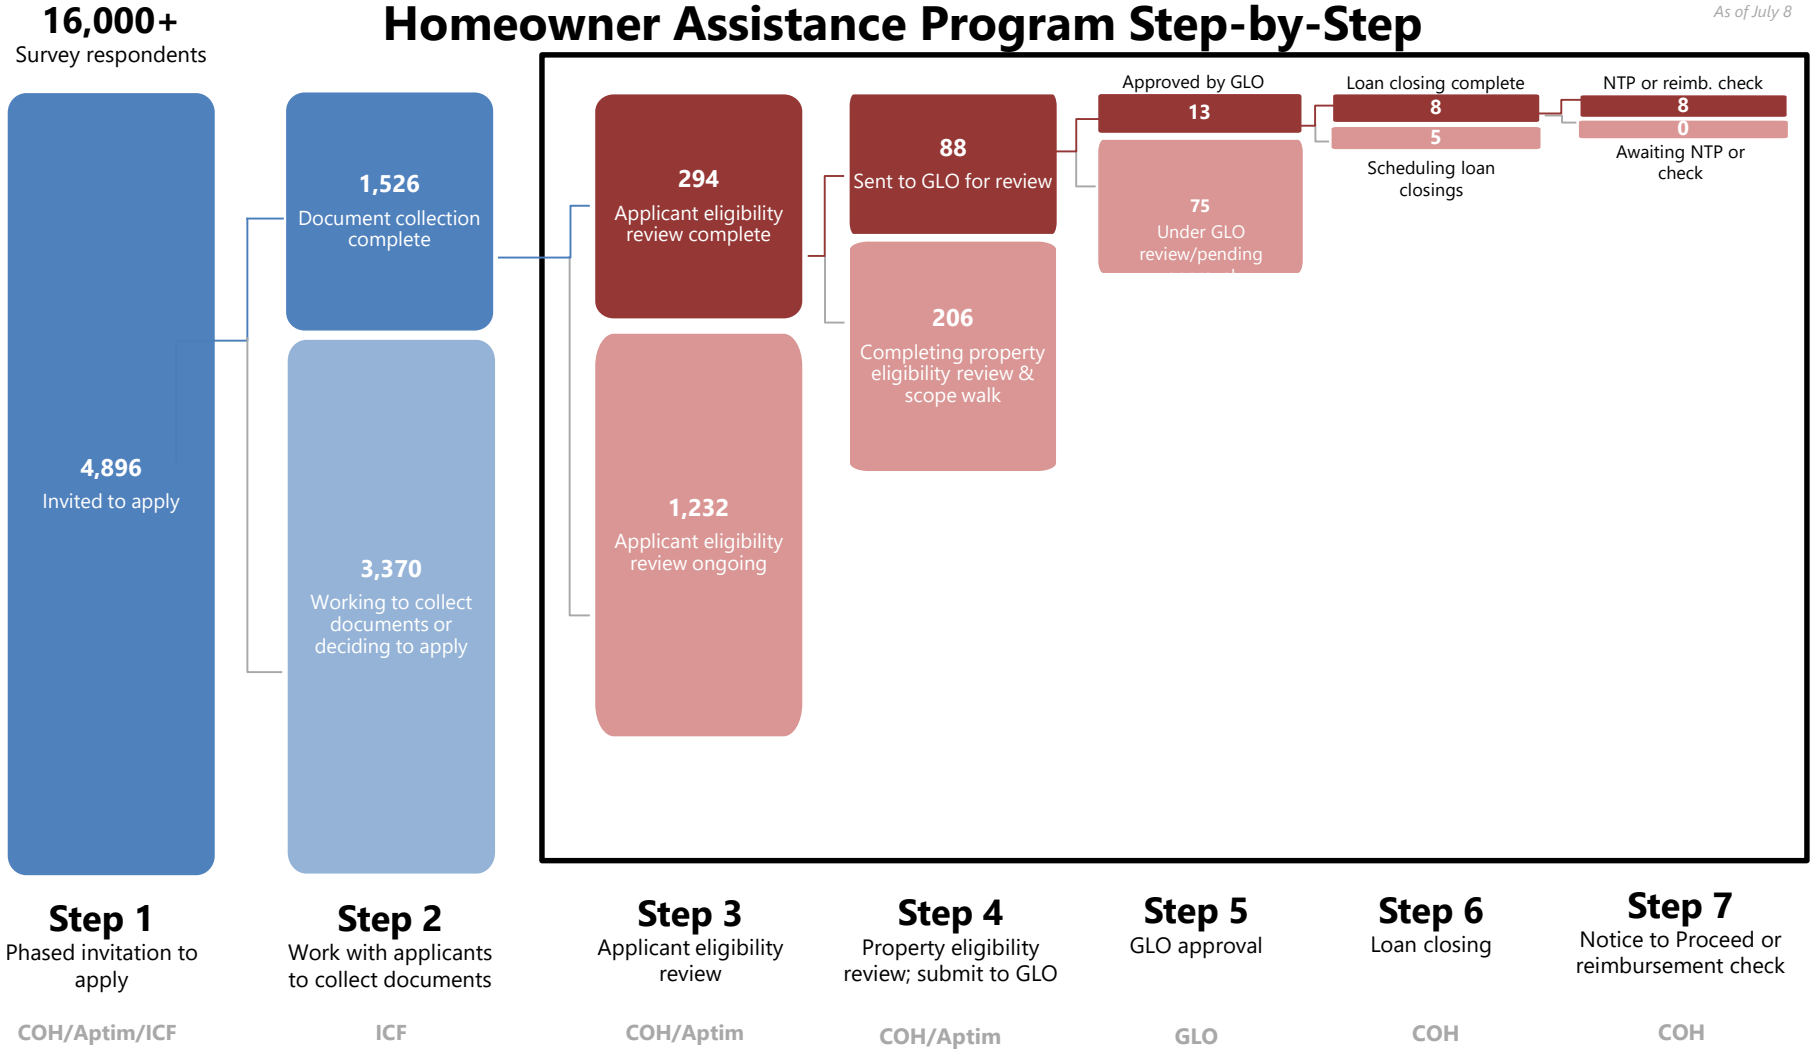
16,000+
Survey respondents

Homeowner Assistance Program Step-by-Step

As of July 8

4,896
Invited to apply

1,526
Document collection complete

3,370
Working to collect documents or deciding to apply

294
Applicant eligibility review complete

1,232
Applicant eligibility review ongoing

88
Sent to GLO for review

206
Completing property eligibility review & scope walk

Approved by GLO
13

75
Under GLO review/pending

Loan closing complete
8
5
Scheduling loan closings

NTP or reimb. check
8
0
Awaiting NTP or check

Step 1
Phased invitation to apply
COH/Aptim/ICF

Step 2
Work with applicants to collect documents
ICF

Step 3
Applicant eligibility review
COH/Aptim

Step 4
Property eligibility review; submit to GLO
COH/Aptim

Step 5
GLO approval
GLO

Step 6
Loan closing
COH

Step 7
Notice to Proceed or reimbursement check
COH